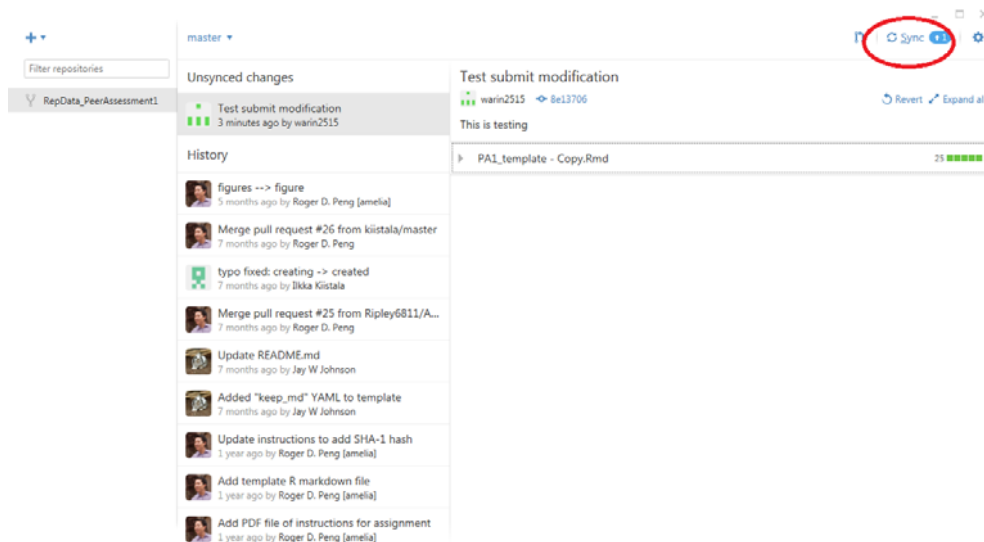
+▾

Filter repositories

RepData_PeerAssessment1

master ▾

Sync 1

Unsynced changes

Test submit modification
3 minutes ago by warin2515

History

figures --> figure
5 months ago by Roger D. Peng [amelia]

Merge pull request #26 from kiistala/master
7 months ago by Roger D. Peng

typo fixed: creating -> created
7 months ago by Ilkka Kiistala

Merge pull request #25 from Ripley6811/A...
7 months ago by Roger D. Peng

Update README.md
7 months ago by Jay W Johnson

Added "keep_md" YAML to template
7 months ago by Jay W Johnson

Update instructions to add SHA-1 hash
1 year ago by Roger D. Peng [amelia]

Add template R markdown file
1 year ago by Roger D. Peng [amelia]

Add PDF file of instructions for assignment
1 year ago by Roger D. Peng [amelia]

Test submit modification

warin2515 8e13706

Revert Expand al

This is testing

PA1_template - Copy.Rmd

25